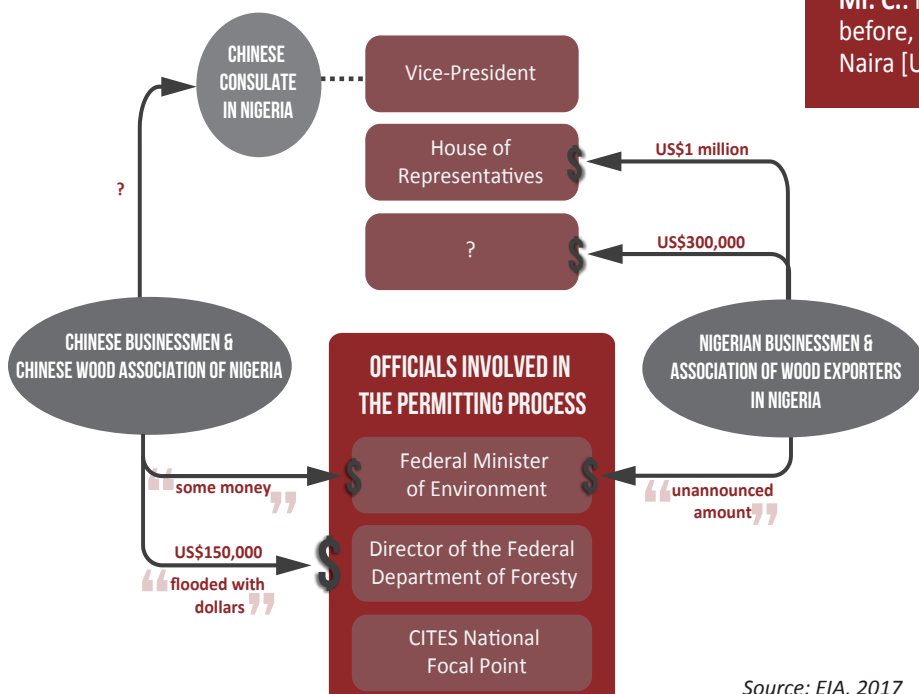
Mr. C.: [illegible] before, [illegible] Naira [U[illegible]

CHINESE CONSULATE IN NIGERIA

Vice-President

House of Representatives

$

US$1 million

?

$

US$300,000

?

CHINESE BUSINESSMEN & CHINESE WOOD ASSOCIATION OF NIGERIA

OFFICIALS INVOLVED IN THE PERMITTING PROCESS

NIGERIAN BUSINESSMEN & ASSOCIATION OF WOOD EXPORTERS IN NIGERIA

"some money"

$

Federal Minister of Environment

$

"unannounced amount"

US$150,000

"flooded with dollars"

$

Director of the Federal Department of Foresty

CITES National Focal Point

Source: EIA, 2017